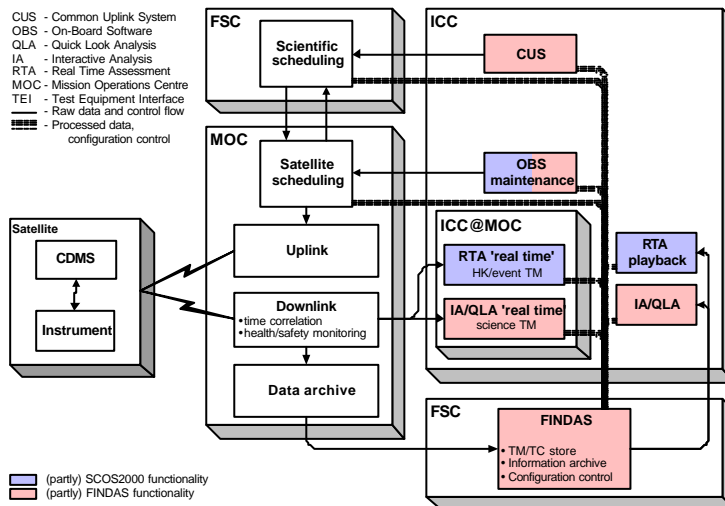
CUS - Common Uplink System
OBS - On-Board Software
QLA - Quick Look Analysis
IA - Interactive Analysis
RTA - Real Time Assessment
MOC - Mission Operations Centre
TEI - Test Equipment Interface
- Raw data and control flow
- Processed data, configuration control

FSC

Scientific scheduling

ICC

CUS

MOC

Satellite scheduling

OBS maintenance

Satellite

CDMS

Instrument

Uplink

ICC@MOC

RTA 'real time'
HK/event TM

RTA playback

Downlink
• time correlation
• health/safety monitoring

IA/QLA 'real time'
science TM

IA/QLA

Data archive

FSC

FINDAS
• TM/TC store
• Information archive
• Configuration control

(partly) SCOS2000 functionality
(partly) FINDAS functionality